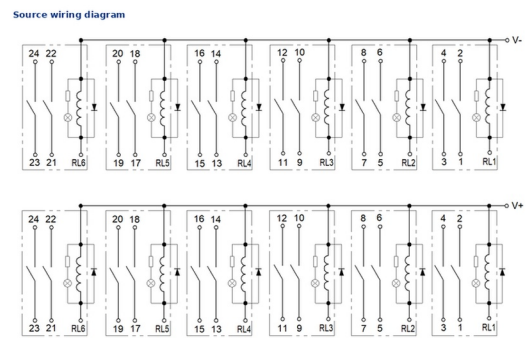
Source wiring diagram

24 22
23 21 RL6
20 18
19 17 RL5
16 14
15 13 RL4
12 10
11 9 RL3
8 6
7 5 RL2
4 2
3 1 RL1
V-

24 22
23 21 RL6
20 18
19 17 RL5
16 14
15 13 RL4
12 10
11 9 RL3
8 6
7 5 RL2
4 2
3 1 RL1
V+